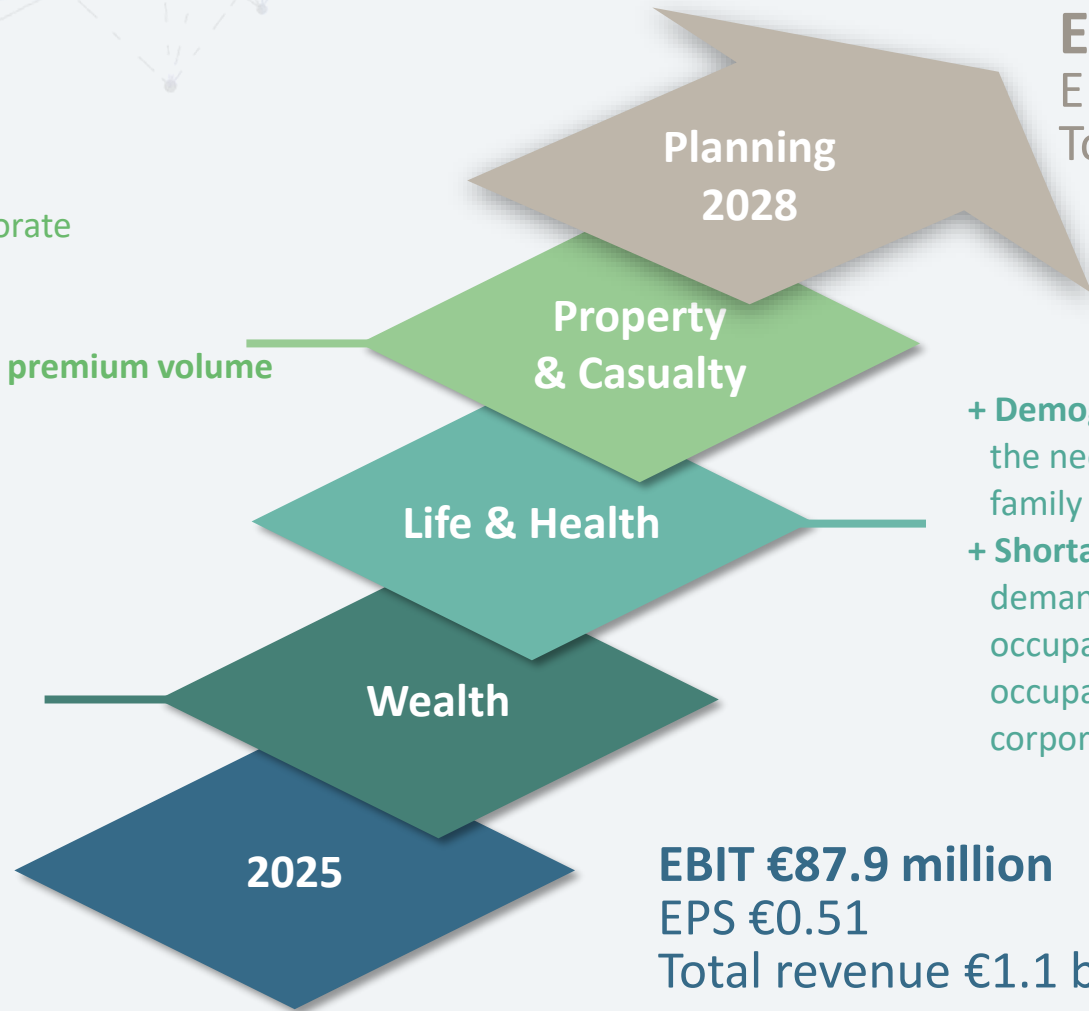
E
E
To

Planning 2028

orate

premium volume

Property & Casualty

+ Demo
the ne
family

Life & Health

+ Short
deman
occupa
occupa
corpor

Wealth

2025

EBIT €87.9 million
EPS €0.51
Total revenue €1.1 b